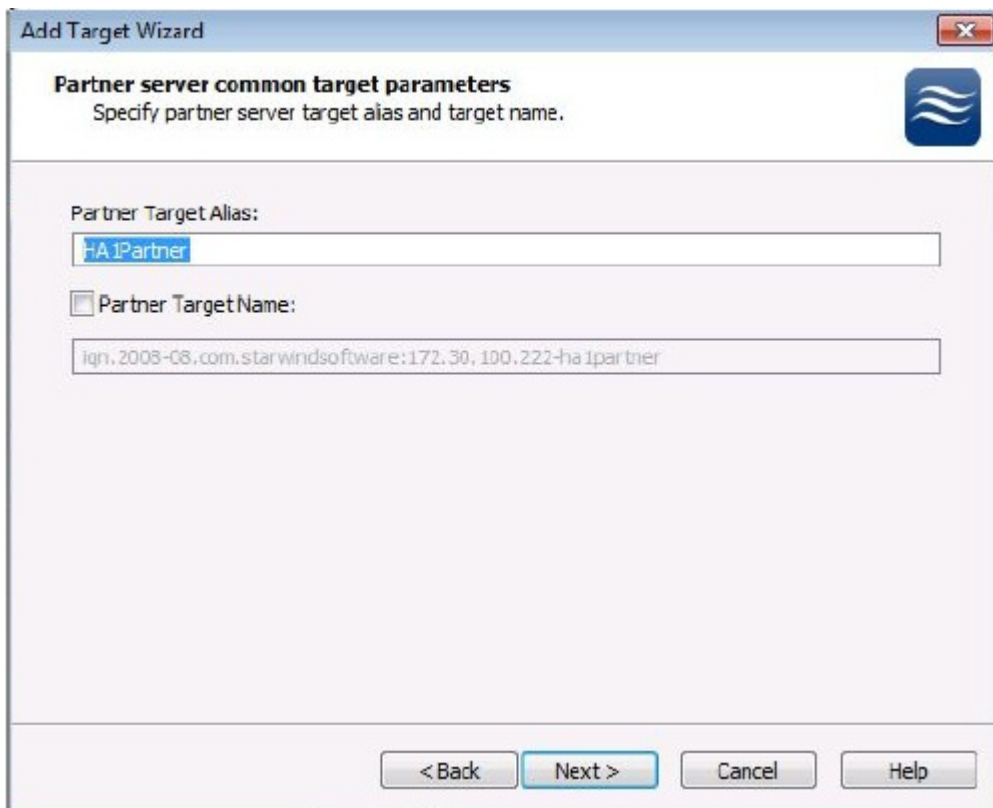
Add Target Wizard

Partner server common target parameters
Specify partner server target alias and target name.

Partner Target Alias:

HA1Partner

Partner Target Name:

iqn.2008-08.com.starwindsoftware:172.30.100.222-ha1partner

< Back
Next >
Cancel
Help